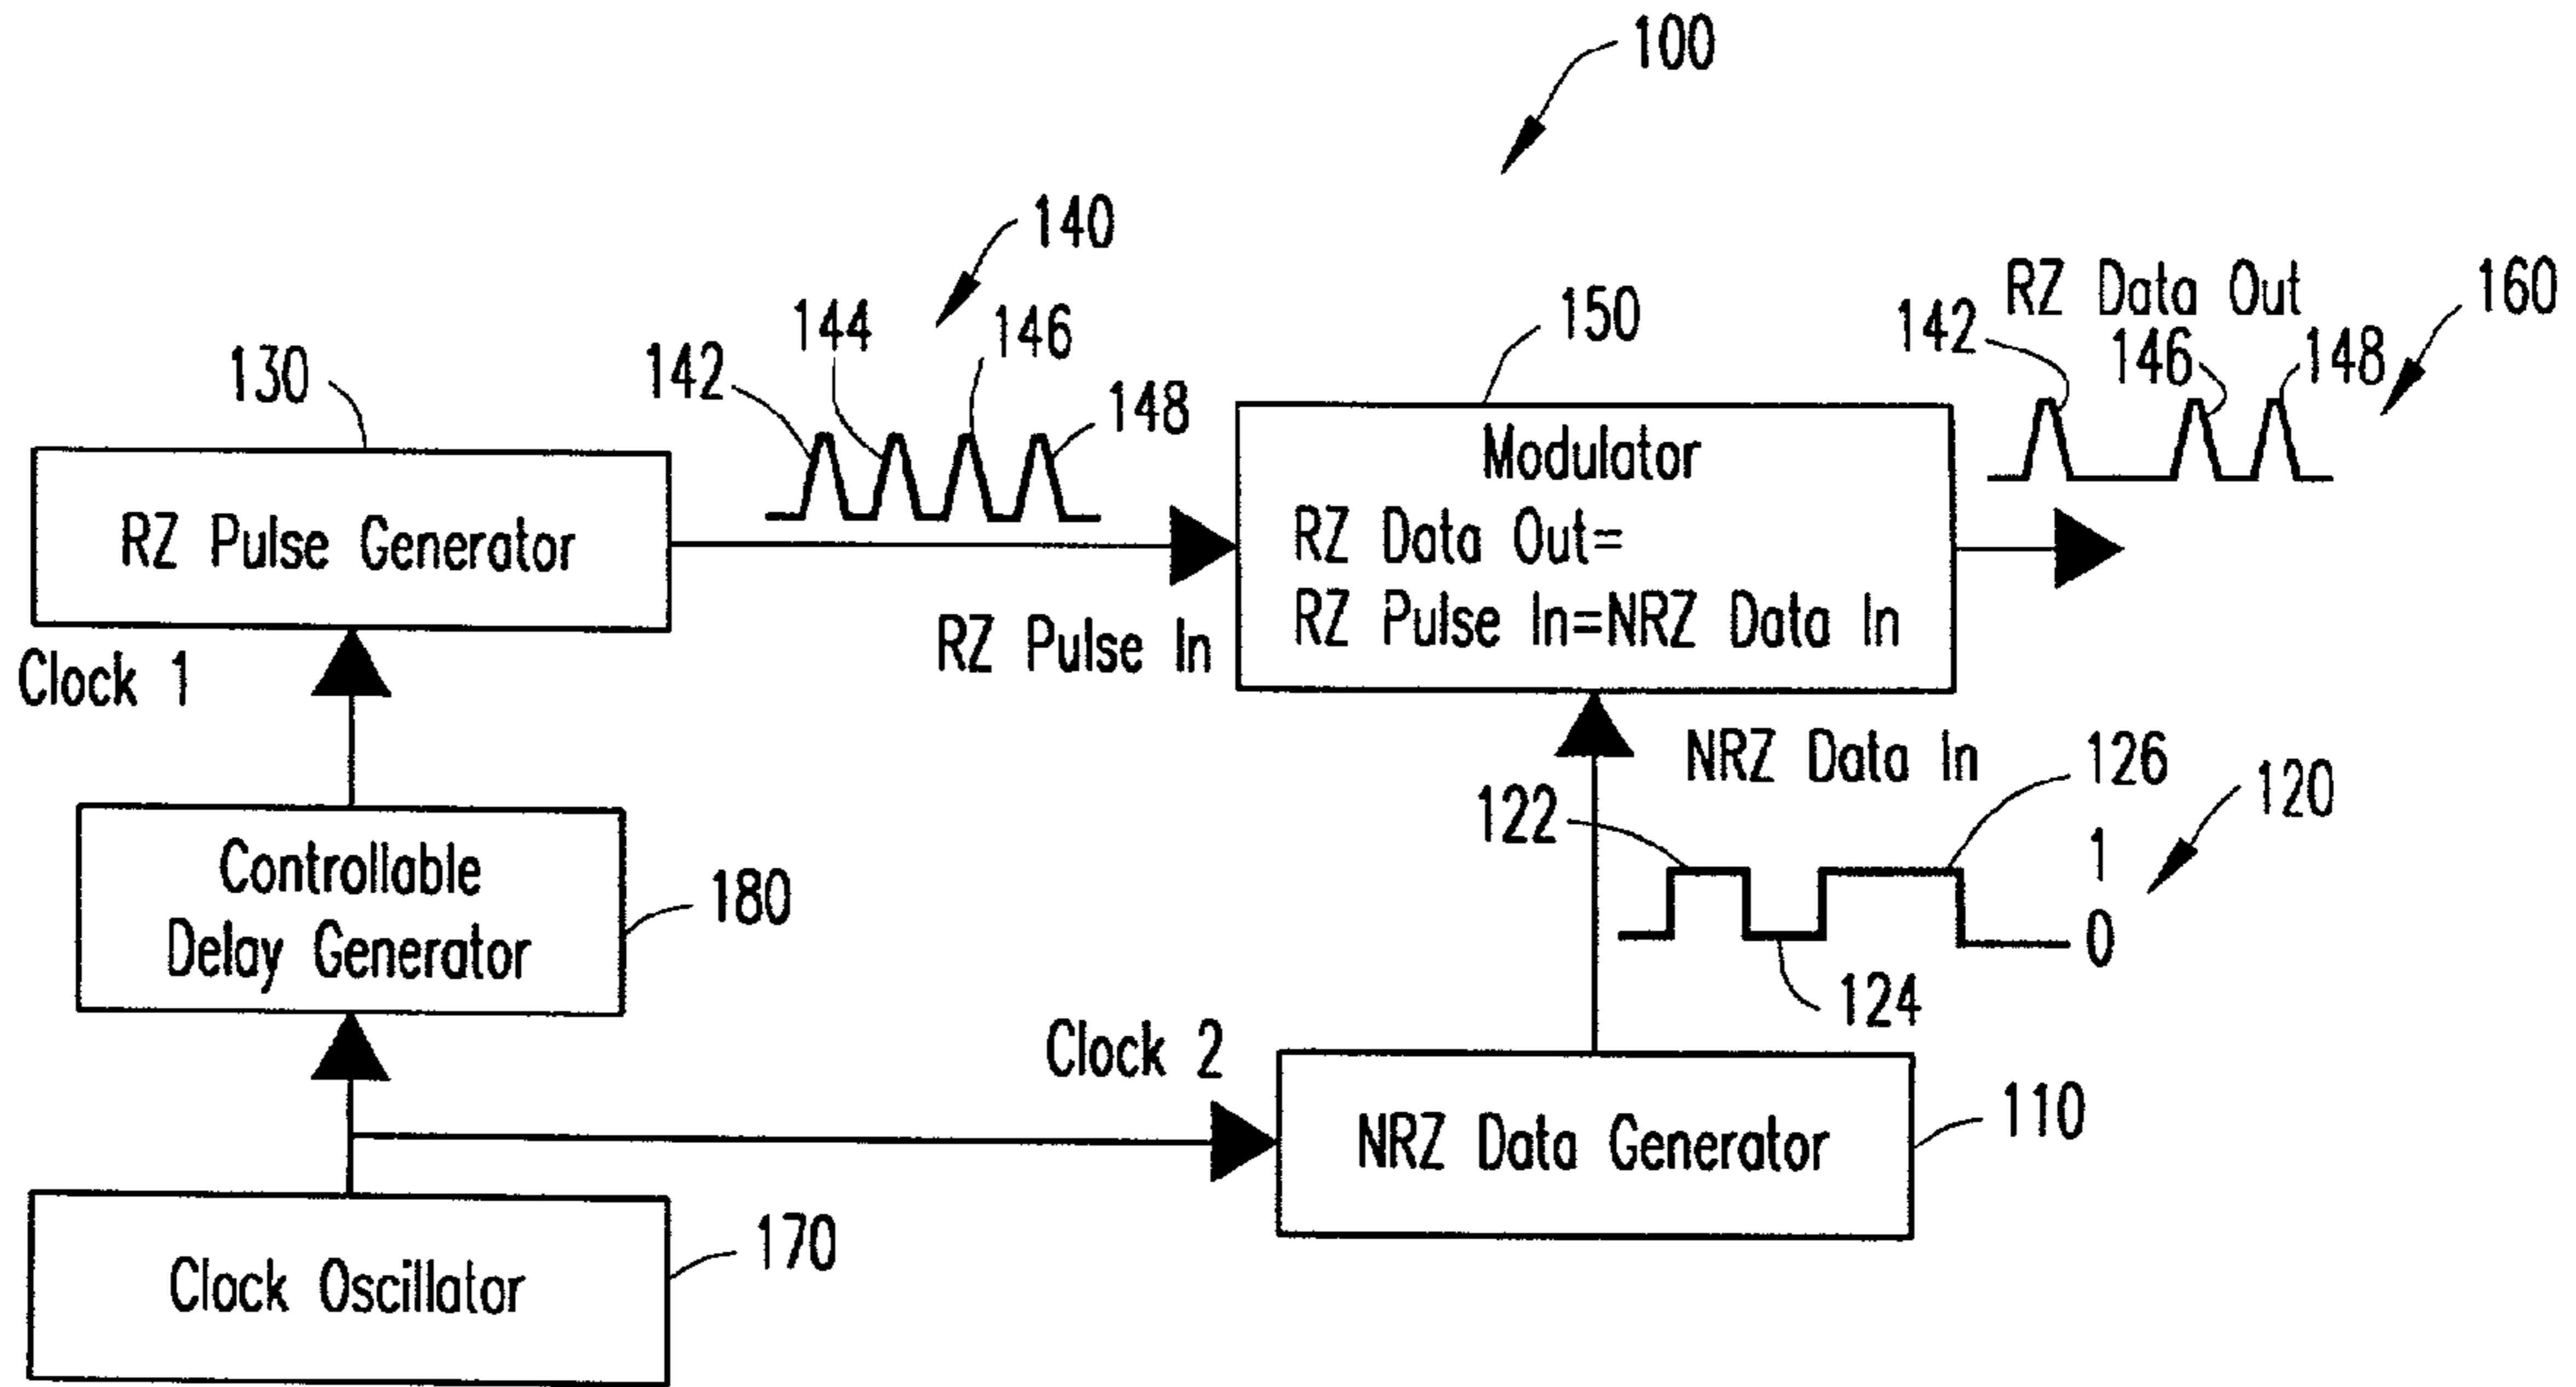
100

140

144

146

142

148

130

RZ Pulse Generator

RZ Pulse In

Clock 1

150

Modulator

RZ Data Out=

RZ Pulse In=NRZ Data In

RZ Data Out

160

142

146

148

Controllable Delay Generator

180

NRZ Data In

126

120

122

1

0

124

Clock 2

NRZ Data Generator

110

Clock Oscillator

170